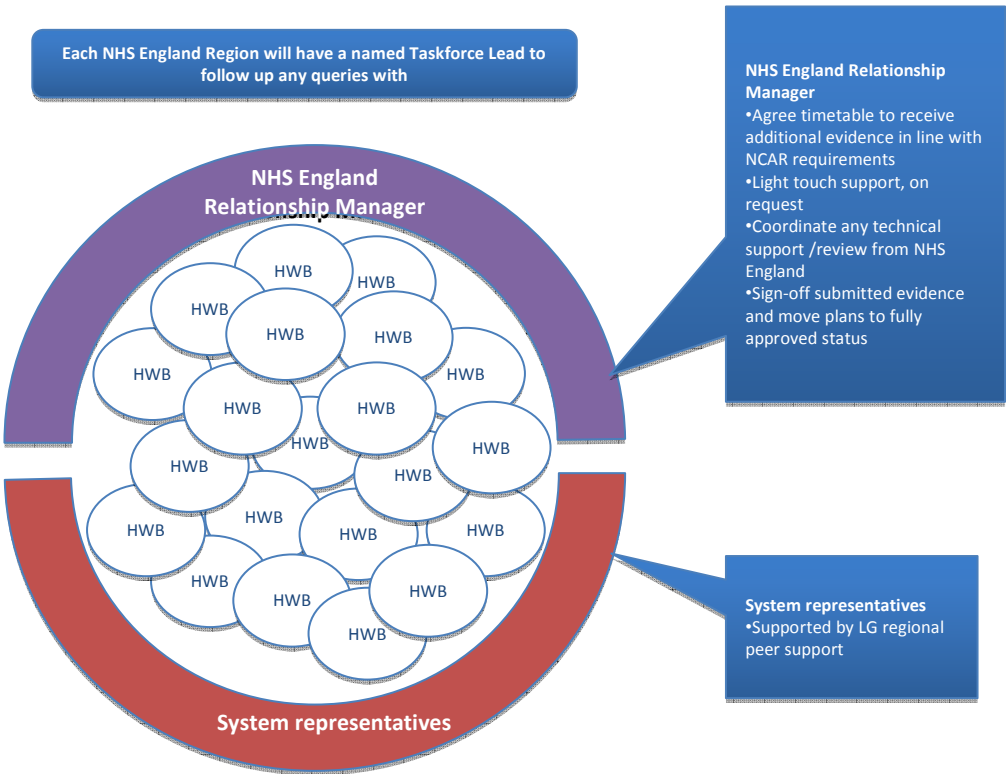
Each NHS England Region will have a named Taskforce Lead to follow up any queries with

NHS England Relationship Manager

HWB
HWB
HWB
HWB
HWB
HWB
HWB
HWB
HWB
HWB
HWB
HWB
HWB
HWB
HWB
HWB
HWB
HWB
HWB
HWB
HWB

System representatives

NHS England Relationship Manager
•Agree timetable to receive additional evidence in line with NCAR requirements
•Light touch support, on request
•Coordinate any technical support /review from NHS England
•Sign-off submitted evidence and move plans to fully approved status

System representatives
•Supported by LG regional peer support